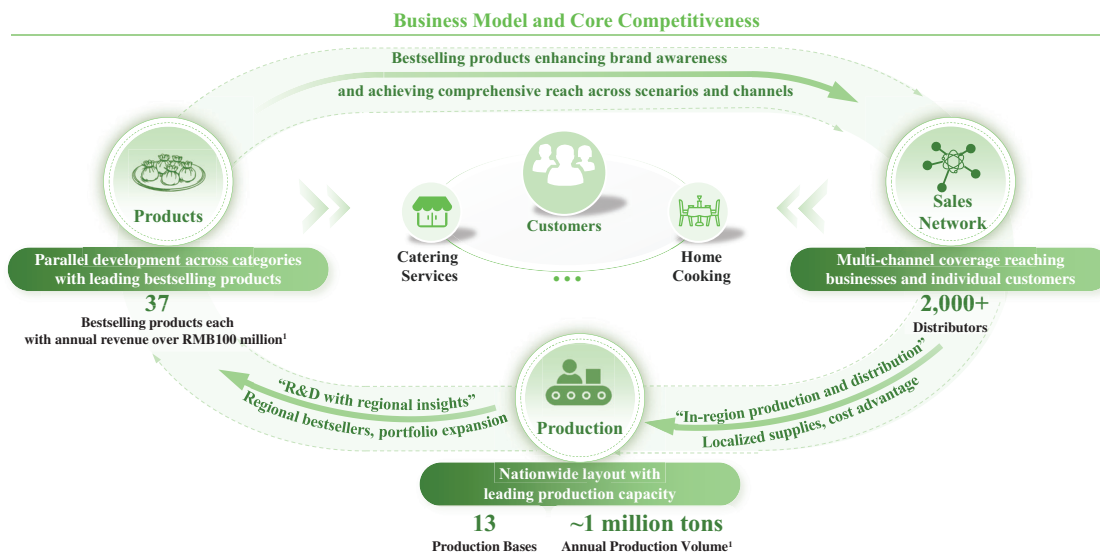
Business Model and Core Competitiveness

Bestselling products enhancing brand awareness

and achieving comprehensive reach across scenarios and channels

Products

Parallel development across categories with leading bestselling products

37

Bestselling products each with annual revenue over RMB100 million$^1$

Customers

Catering Services

Home Cooking

• • •

Sales Network

Multi-channel coverage reaching businesses and individual customers

2,000+

Distributors

“R&D with regional insights”

Regional bestsellers, portfolio expansion

Production

“In-region production and distribution”

Localized supplies, cost advantage

Nationwide layout with leading production capacity

13

Production Bases

~1 million tons

Annual Production Volume$^1$